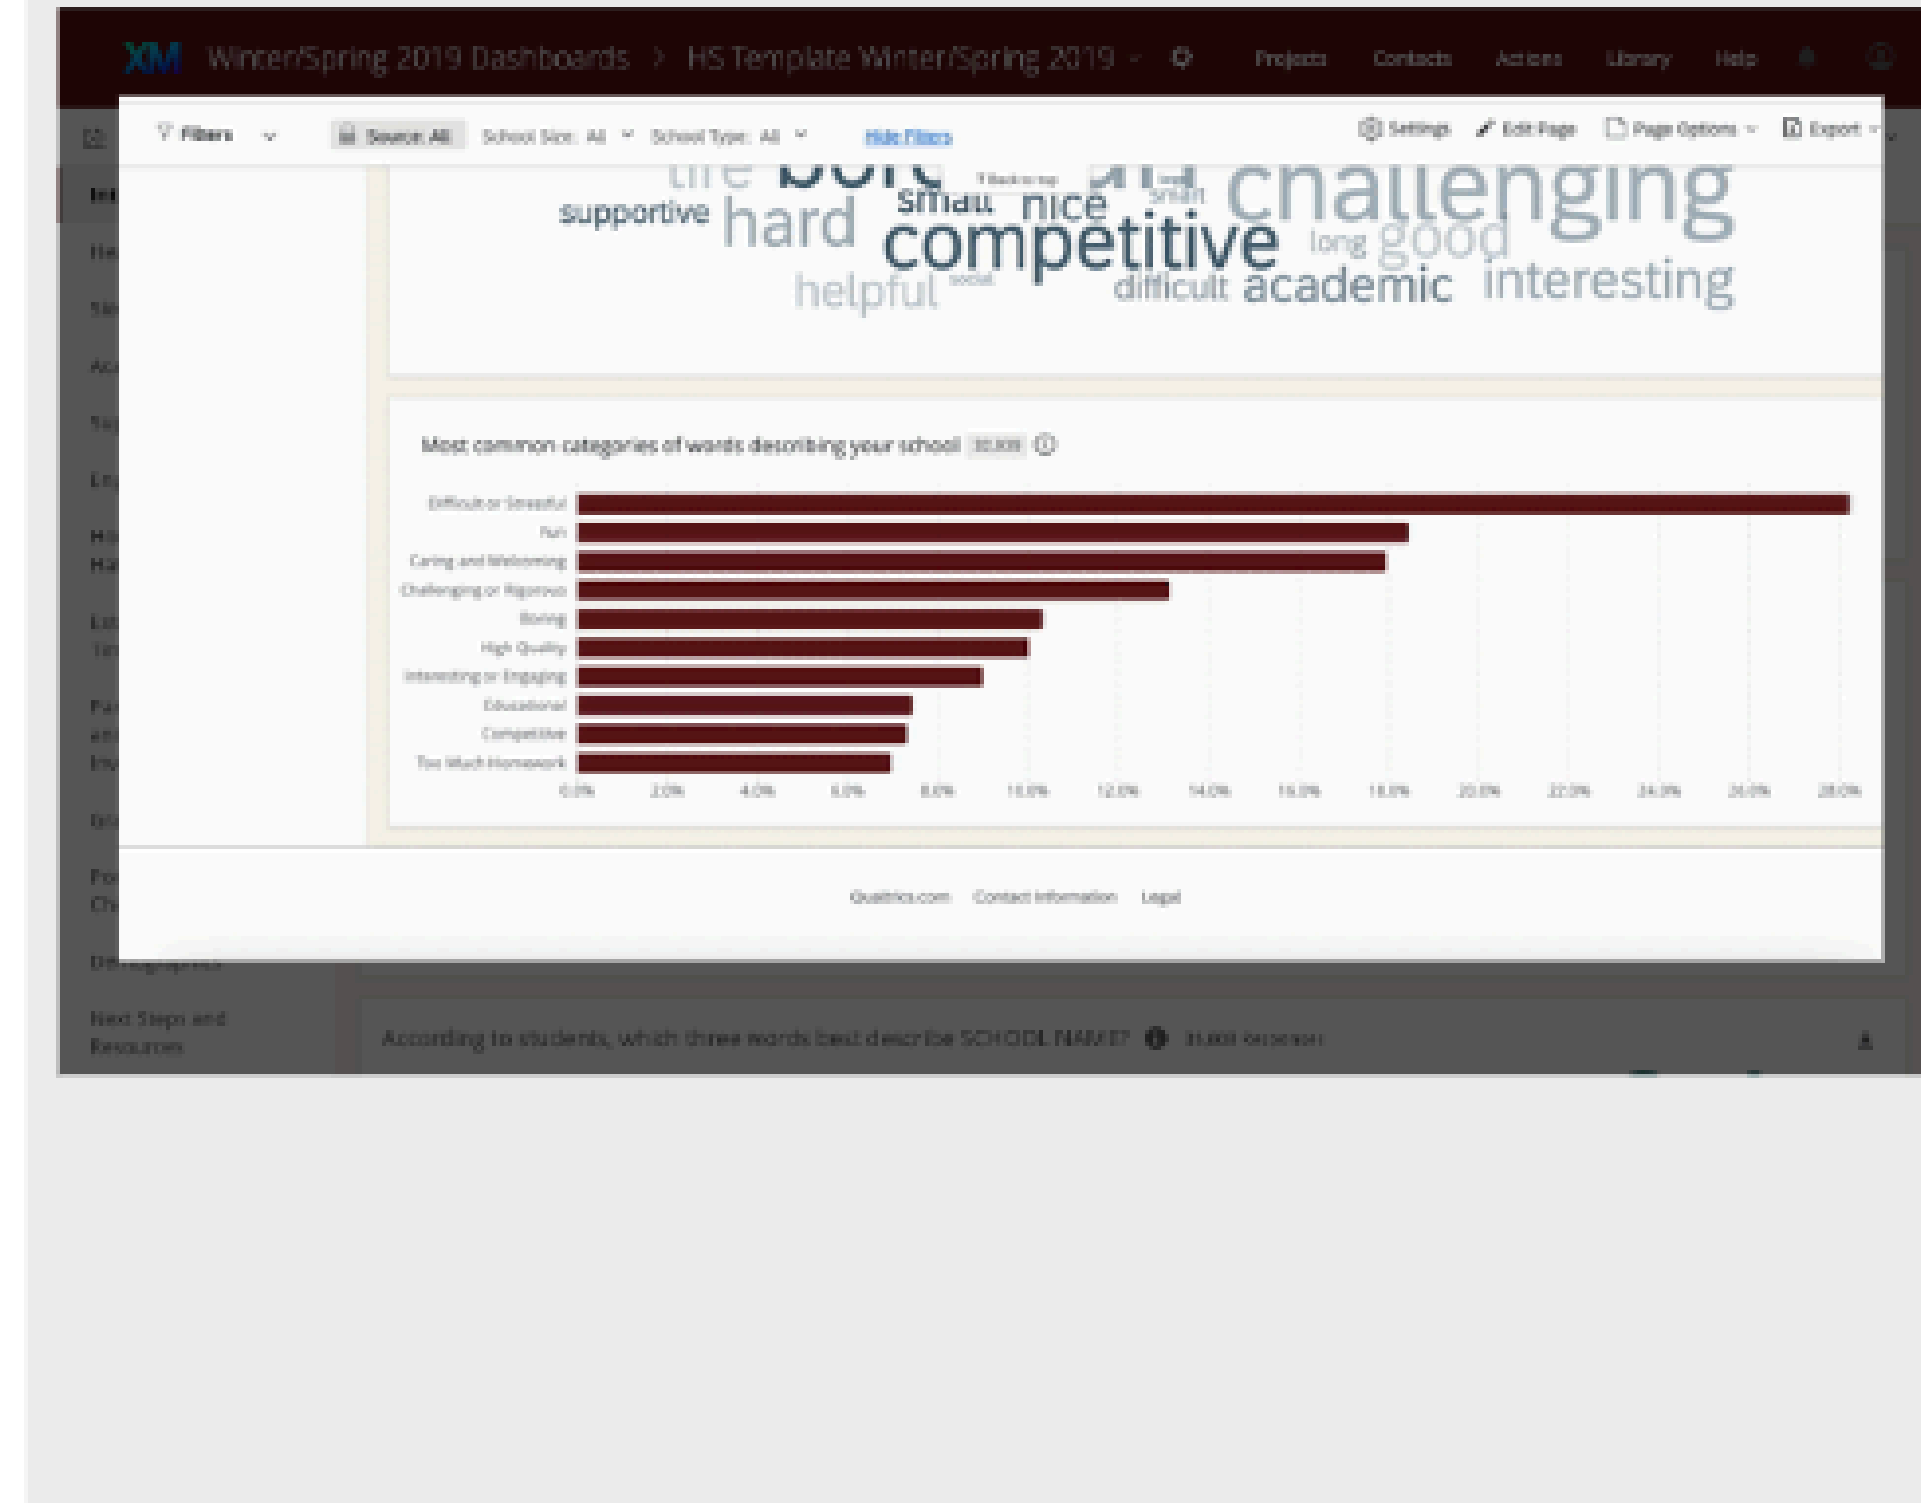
XM Winter/Spring 2019 Dashboards > HS Template Winter/Spring 2019 Projects Contacts Actions Library Help

Filters Source: All School Size: All School Type: All Hide Filters Settings Edit Page Page Options Export

supportive hard small nice challenging competitive long good helpful social difficult academic interesting

Most common categories of words describing your school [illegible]

Difficult or Stressful
Fun
Caring and Welcoming
Challenging or Rigorous
Boring
High Quality
Interesting or Engaging
Educational
Competitive
Too Much Homework

0.0% 2.0% 4.0% 6.0% 8.0% 10.0% 12.0% 14.0% 16.0% 18.0% 20.0% 22.0% 24.0% 26.0% 28.0%

Qualtrics.com Contact Information Legal

Demographics

Next Steps and Resources

According to students, which three words best describe SCHOOL NAME? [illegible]